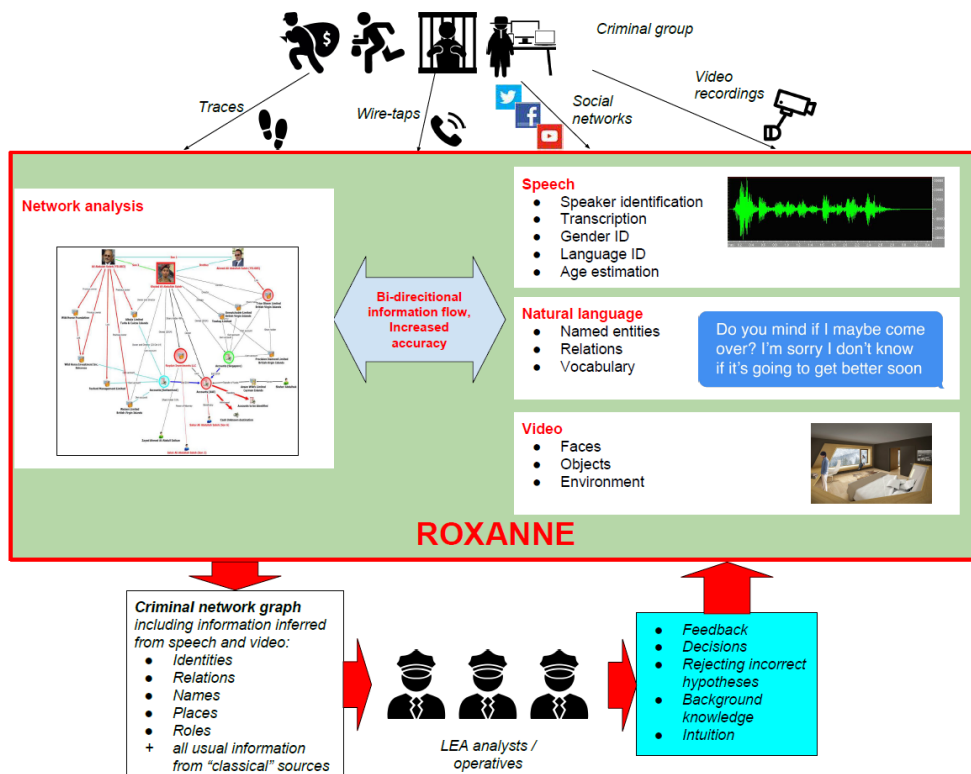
Criminal group

Traces

Wire-taps

Social networks

Video recordings

Network analysis

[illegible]

Bi-direcitional information flow, Increased accuracy

Speech
- Speaker identification
- Transcription
- Gender ID
- Language ID
- Age estimation

Natural language
- Named entities
- Relations
- Vocabulary

Do you mind if I maybe come over? I'm sorry I don't know if it's going to get better soon

Video
- Faces
- Objects
- Environment

ROXANNE

Criminal network graph including information inferred from speech and video:
- Identities
- Relations
- Names
- Places
- Roles
+ all usual information from "classical" sources

LEA analysts / operatives

- Feedback
- Decisions
- Rejecting incorrect hypotheses
- Background knowledge
- Intuition